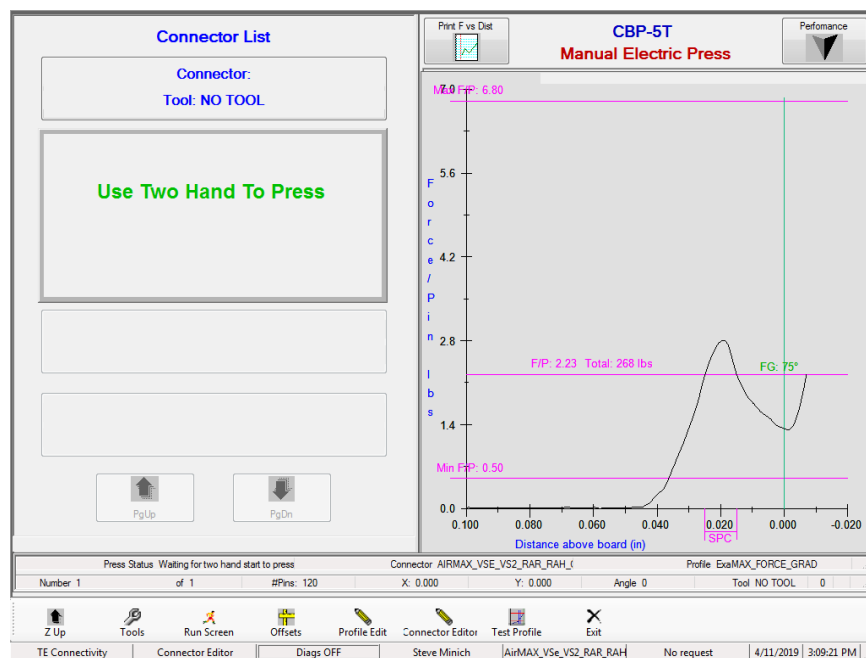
Connector List

Connector:

Tool: NO TOOL

Use Two Hand To Press

PgUp

PgDn

Print F vs Dist

CBP-5T

Manual Electric Press

Perfomance

Max F/P: 6.80

7.0

5.6

4.2

2.8

1.4

0.0

Force/Pin lbs

F/P: 2.23 Total: 268 lbs

FG: 75°

Min F/P: 0.50

0.100 0.080 0.060 0.040 0.020 0.000 -0.020

SPC

Distance above board (in)

Press Status Waiting for two hand start to press

Connector AIRMAX_VSE_VS2_RAR_RAH_(

Profile ExaMAX_FORCE_GRAD

Number 1

of 1

#Pins: 120

X: 0.000

Y: 0.000

Angle 0

Tool NO TOOL

0

Z Up

Tools

Run Screen

Offsets

Profile Edit

Connector Editor

Test Profile

Exit

TE Connectivity

Connector Editor

Diags OFF

Steve Minich

AirMAX_VSe_VS2_RAR_RAH

No request

4/11/2019

3:09:21 PM